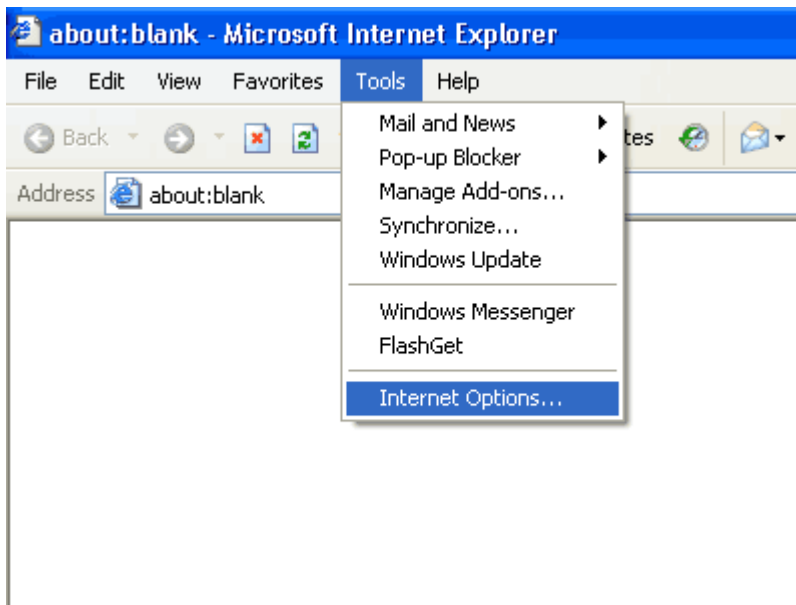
about:blank - Microsoft Internet Explorer

File Edit View Favorites Tools Help

Back

tes

Address about:blank

Mail and News
Pop-up Blocker
Manage Add-ons...
Synchronize...
Windows Update

Windows Messenger
FlashGet

Internet Options...